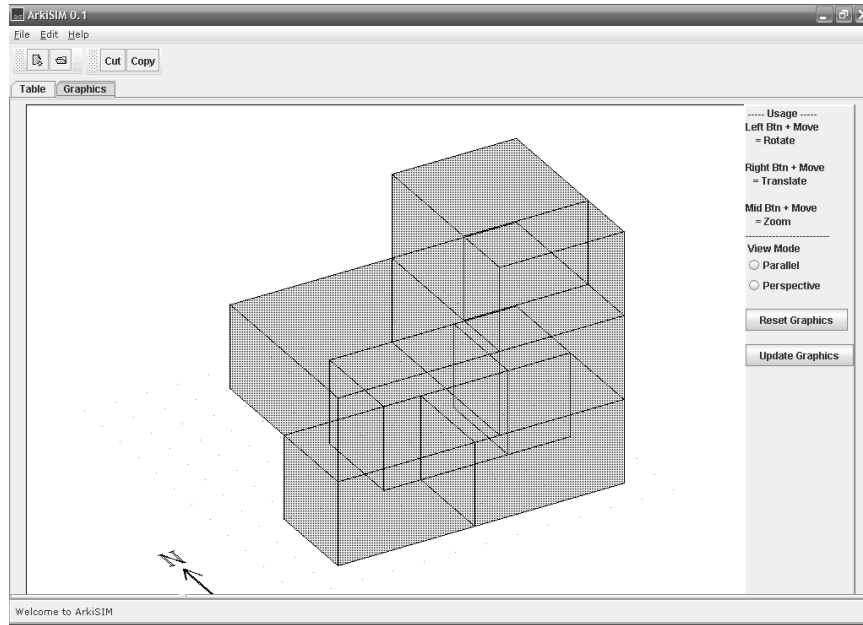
ArkiSIM 0.1

File Edit Help

Cut Copy

Table Graphics

----- Usage -----
Left Btn + Move
= Rotate

Right Btn + Move
= Translate

Mid Btn + Move
= Zoom

View Mode
Parallel
Perspective

Reset Graphics

Update Graphics

N

Welcome to ArkiSIM